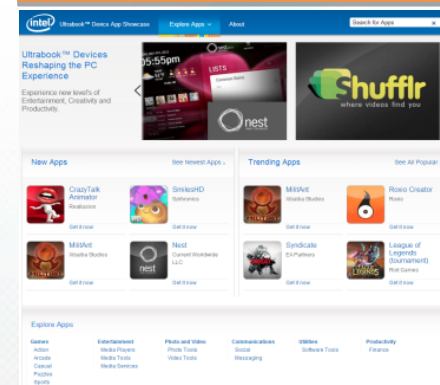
intel Ultrabook™ Device App Showcase Explore Apps About Search for Apps

Ultrabook™ Devices Reshaping the PC Experience

Experience new levels of Entertainment, Creativity and Productivity.

05:55pm LISTS

nest

Shufflr where videos find you

New Apps See Newest Apps

CrazyTalk Animator Reallusion Get it now

SmilesHD Softonics Get it now

MiltArt Vitalika Studios Get it now

Nest Current Worldwide LLC Get it now

Trending Apps See All Popular

MiltArt Vitalika Studios Get it now

Roxio Creator Roxio Get it now

Syndicate EA Partners Get it now

League of Legends (tournament) Riot Games Get it now

Explore Apps

Games Action Arcade Casual Puzzles Sports

Entertainment Media Players Media Tools Media Services

Photo and Video Photo Tools Video Tools

Communications Social Messaging

Utilities Software Tools

Productivity Finance